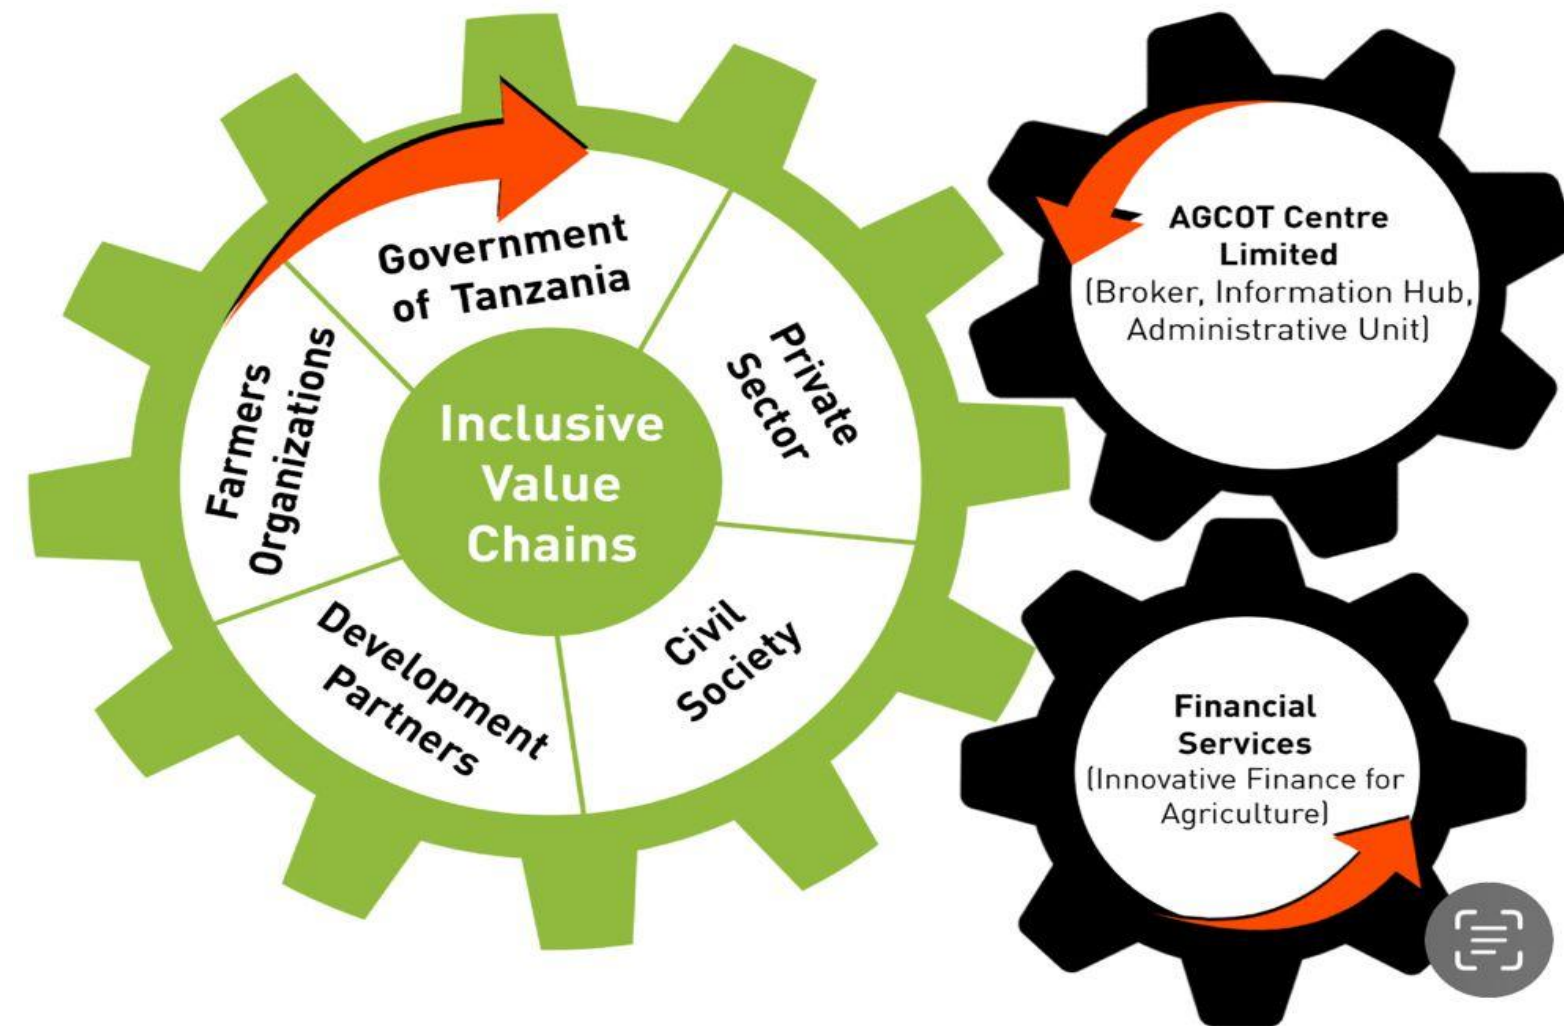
Government of Tanzania

Private Sector

Civil Society

Development Partners

Farmers Organizations

Inclusive Value Chains

AGCOT Centre Limited
(Broker, Information Hub, Administrative Unit)

Financial Services
(Innovative Finance for Agriculture)